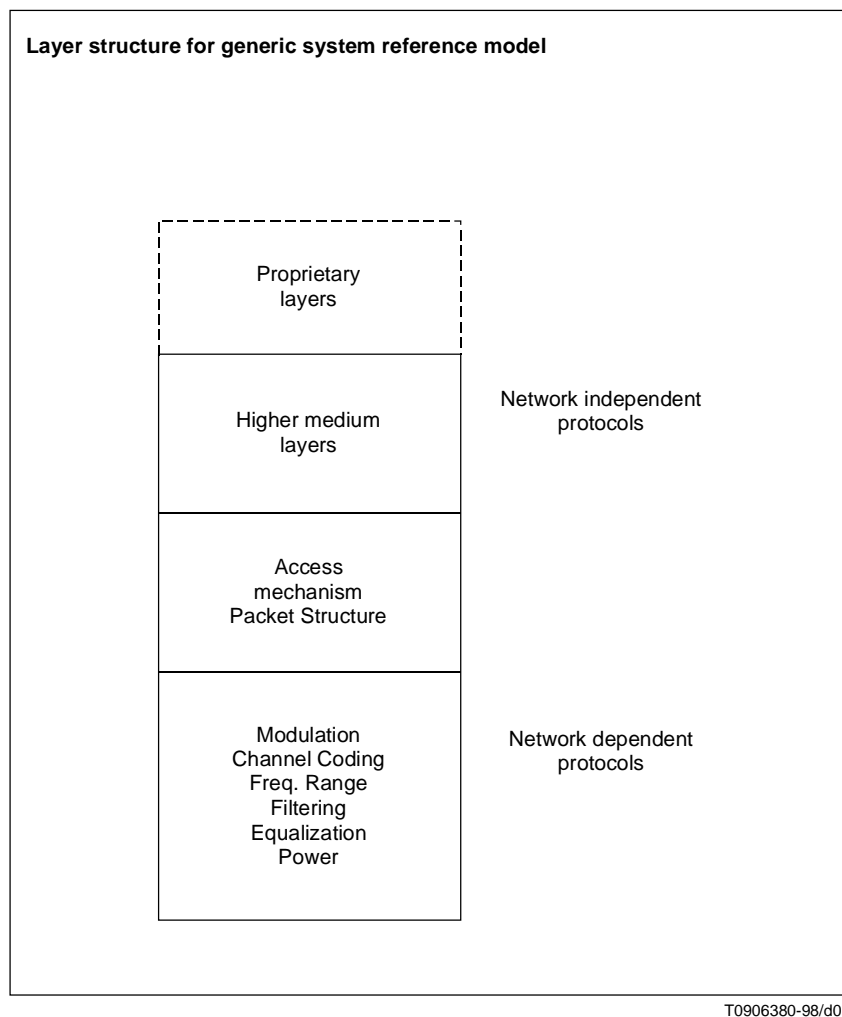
Layer structure for generic system reference model

Proprietary layers

Higher medium layers

Network independent protocols

Access mechanism
Packet Structure

Modulation
Channel Coding
Freq. Range
Filtering
Equalization
Power

Network dependent protocols

T0906380-98/d0